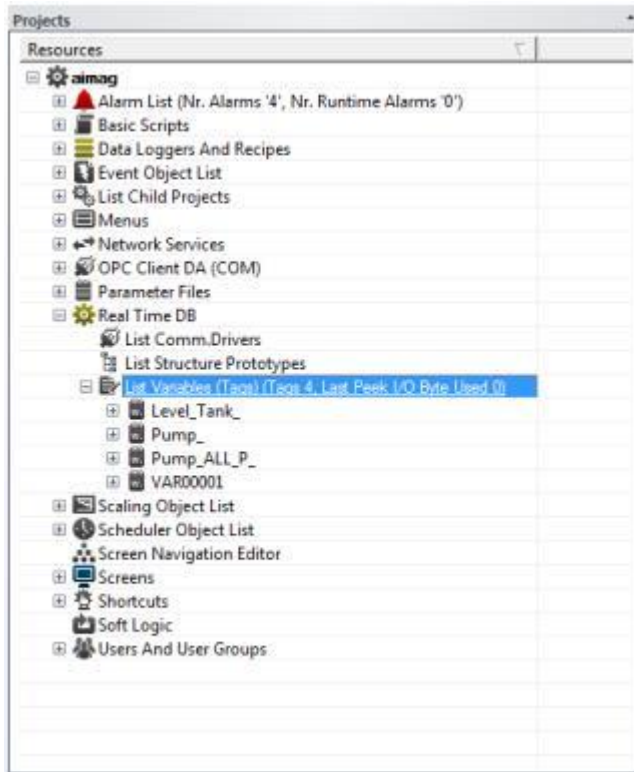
Projects

Resources

aimag

Alarm List (Nr. Alarms '4', Nr. Runtime Alarms '0')

Basic Scripts

Data Loggers And Recipes

Event Object List

List Child Projects

Menus

Network Services

OPC Client DA (COM)

Parameter Files

Real Time DB

List Comm.Drivers

List Structure Prototypes

List Variables (Tags) (Tags 4, Last Peek I/O Byte Used 0)

Level_Tank_

Pump_

Pump_ALL_P_

VAR00001

Scaling Object List

Scheduler Object List

Screen Navigation Editor

Screens

Shortcuts

Soft Logic

Users And User Groups